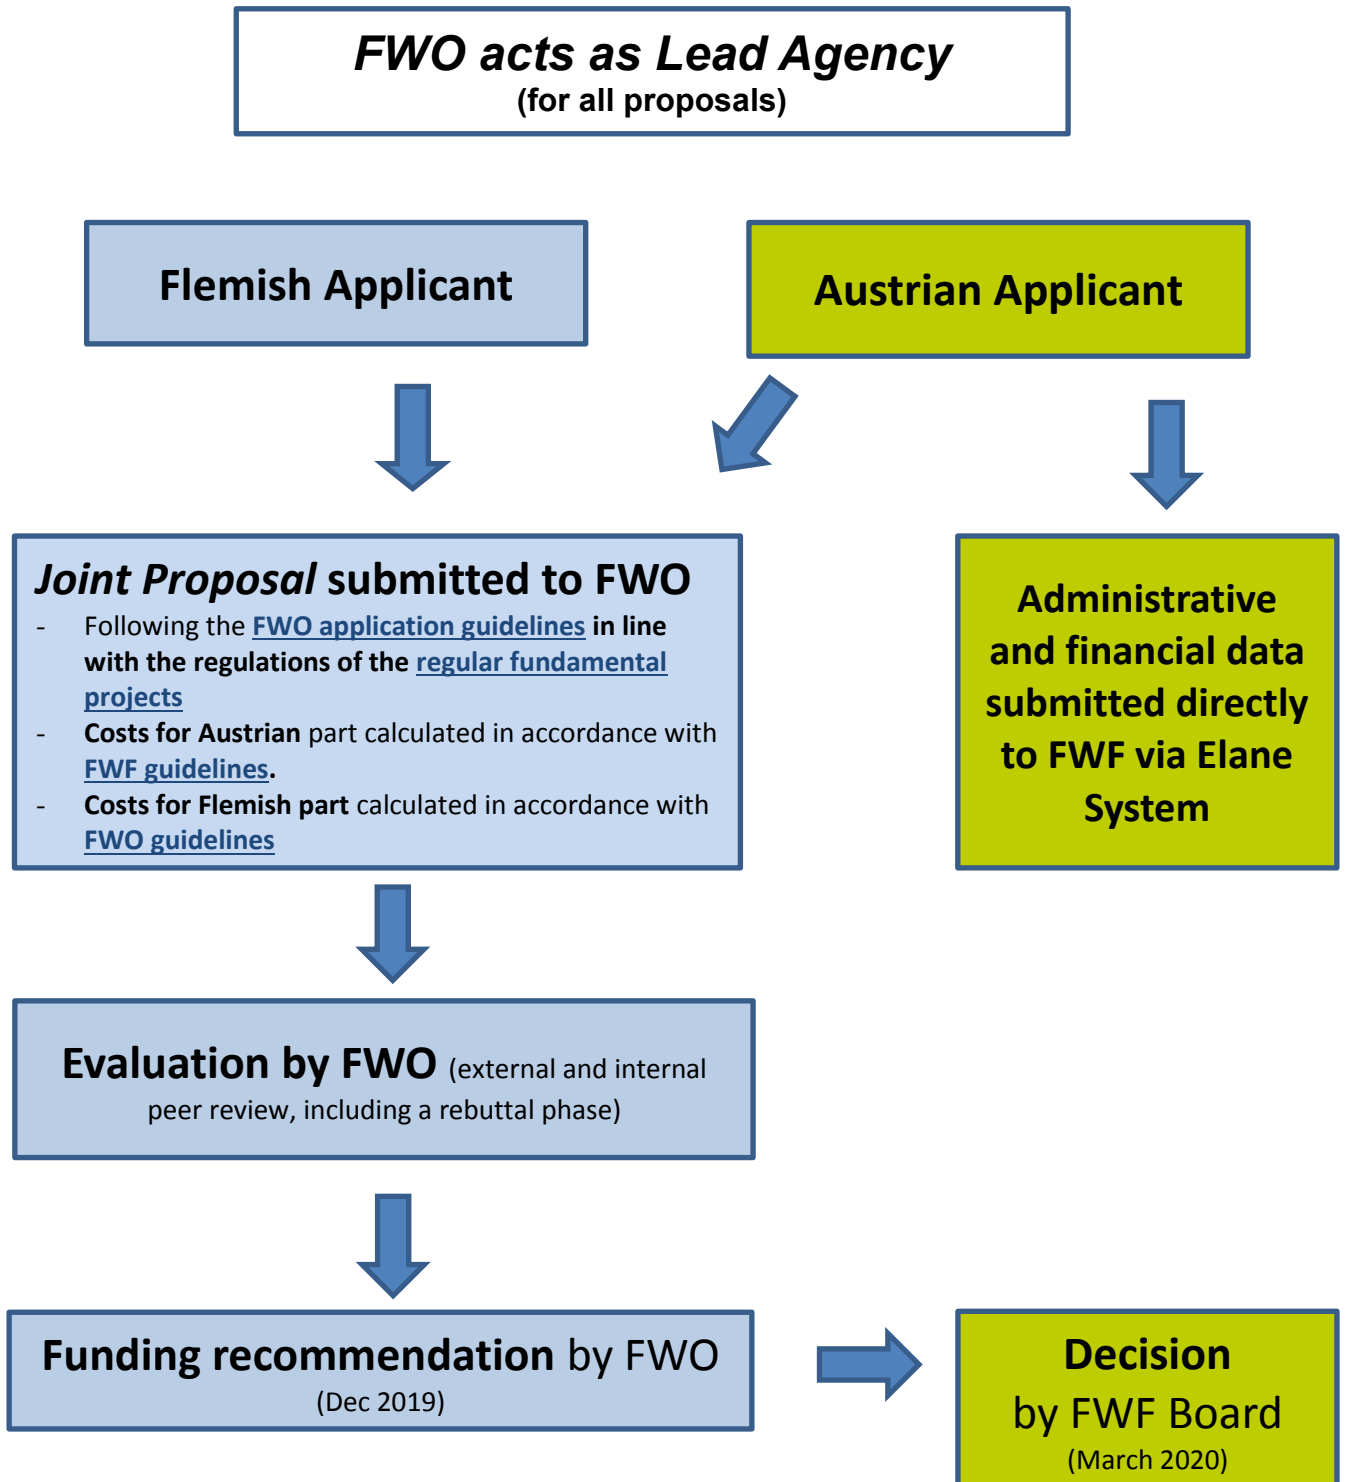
FWO acts as Lead Agency
(for all proposals)

Flemish Applicant

Austrian Applicant

Joint Proposal submitted to FWO

- Following the FWO application guidelines in line with the regulations of the regular fundamental projects
- Costs for Austrian part calculated in accordance with FWF guidelines.
- Costs for Flemish part calculated in accordance with FWO guidelines

Administrative and financial data submitted directly to FWF via Elane System

Evaluation by FWO (external and internal peer review, including a rebuttal phase)

Funding recommendation by FWO
(Dec 2019)

Decision
by FWF Board
(March 2020)